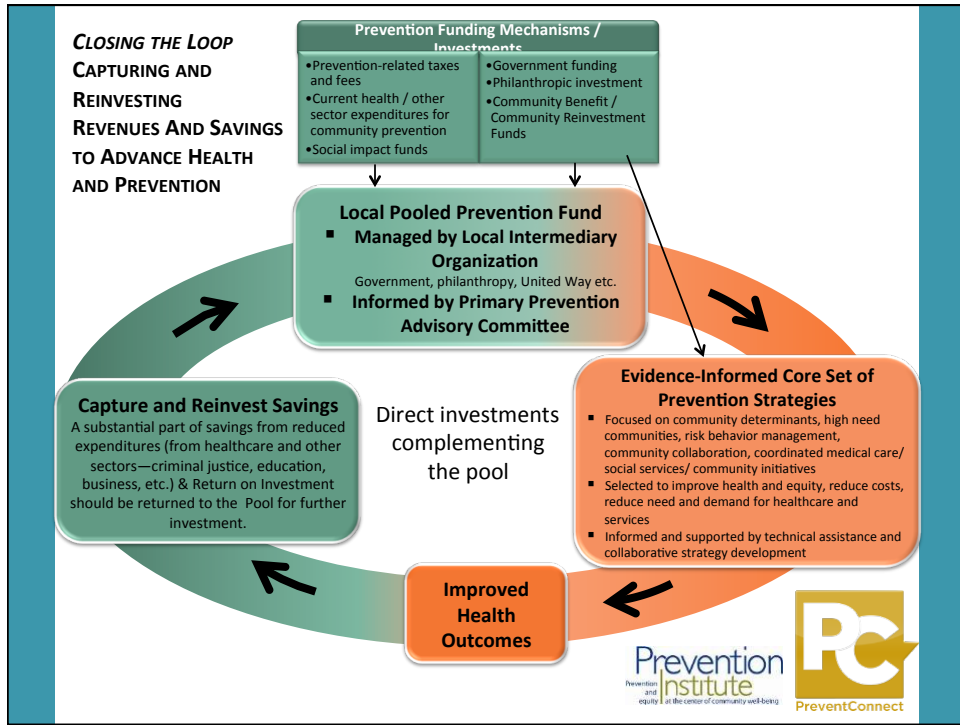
CLOSING THE LOOP
CAPTURING AND REINVESTING REVENUES AND SAVINGS TO ADVANCE HEALTH AND PREVENTION

Prevention Funding Mechanisms / Investments

•Prevention-related taxes and fees
•Current health / other sector expenditures for community prevention
•Social impact funds

•Government funding
•Philanthropic investment
•Community Benefit / Community Reinvestment Funds

Local Pooled Prevention Fund
▪ Managed by Local Intermediary Organization
Government, philanthropy, United Way etc.
▪ Informed by Primary Prevention Advisory Committee

Evidence-Informed Core Set of Prevention Strategies
▪ Focused on community determinants, high need communities, risk behavior management, community collaboration, coordinated medical care/ social services/ community initiatives
▪ Selected to improve health and equity, reduce costs, reduce need and demand for healthcare and services
▪ Informed and supported by technical assistance and collaborative strategy development

Improved Health Outcomes

Capture and Reinvest Savings
A substantial part of savings from reduced expenditures (from healthcare and other sectors—criminal justice, education, business, etc.) & Return on Investment should be returned to the Pool for further investment.

Direct investments complementing the pool

Prevention Institute
Prevention and equity at the center of community well-being

PC
PreventConnect